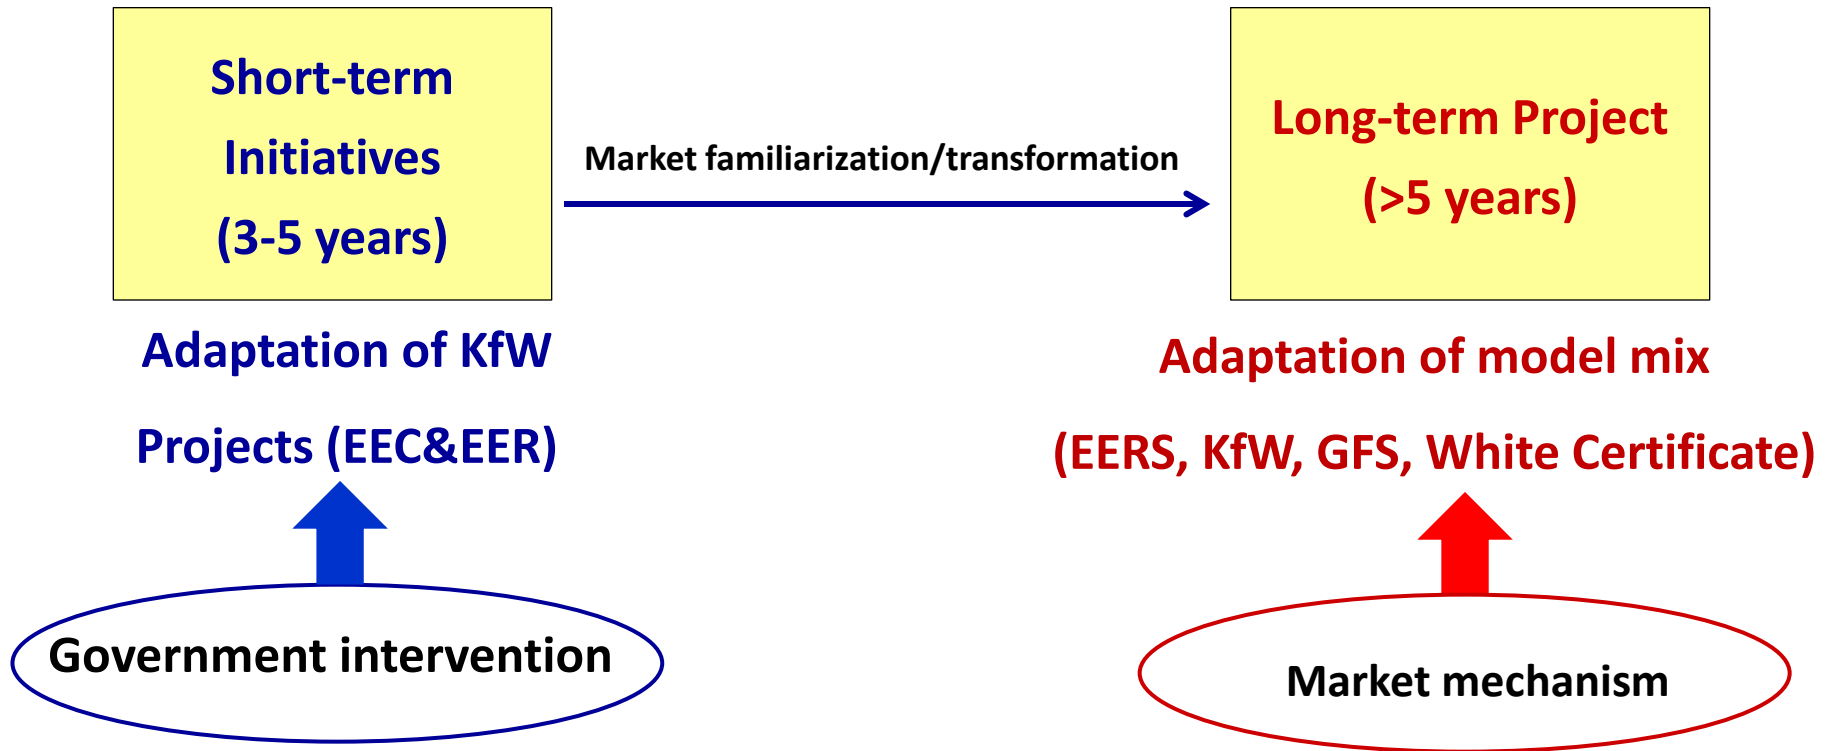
Short-term Initiatives (3-5 years)

Market familiarization/transformation

Long-term Project (>5 years)

Adaptation of KfW Projects (EEC&EER)

Adaptation of model mix (EERS, KfW, GFS, White Certificate)

Government intervention

Market mechanism